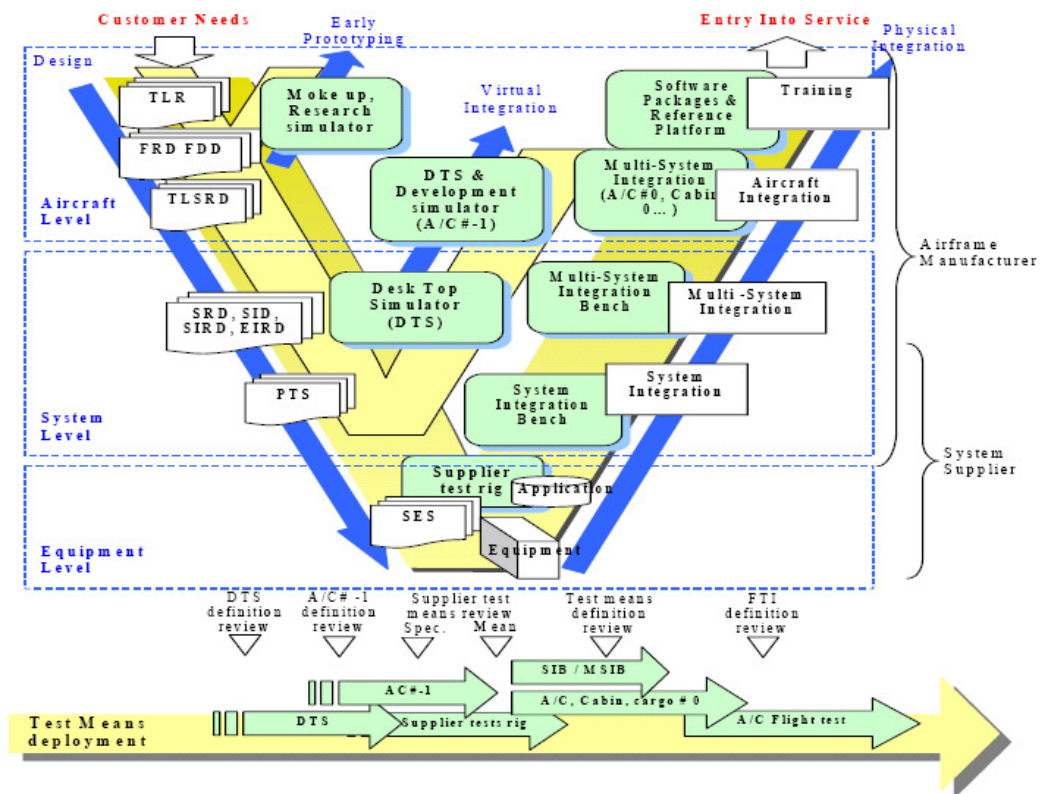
Customer Needs

Early Prototyping

Entry Into Service

Physical Integration

Design

TLR

Moke up, Research simulator

Virtual Integration

Software Packages & Reference Platform

Training

FRD FDD

DTS & Development simulator (A/C#-1)

Multi-System Integration (A/C#0, Cabin 0...)

Aircraft Integration

Aircraft Level

TLSRD

Airframe Manufacturer

Desk Top Simulator (DTS)

Multi-System Integration Bench

Multi -System Integration

SRD, SID, SIRD, EIRD

PTS

System Integration

System Integration Bench

System Level

System Supplier

Supplier test rig

Application

SES

Equipment

Equipment Level

DTS definition review

A/C# -1 definition review

Supplier test means Spec.

review Mean

Test means definition review

FTI definition review

SIB / MSIB

AC#-1

A/C, Cabin, cargo # 0

Test Means deployment

DTS

Supplier tests rig

A/C Flight test